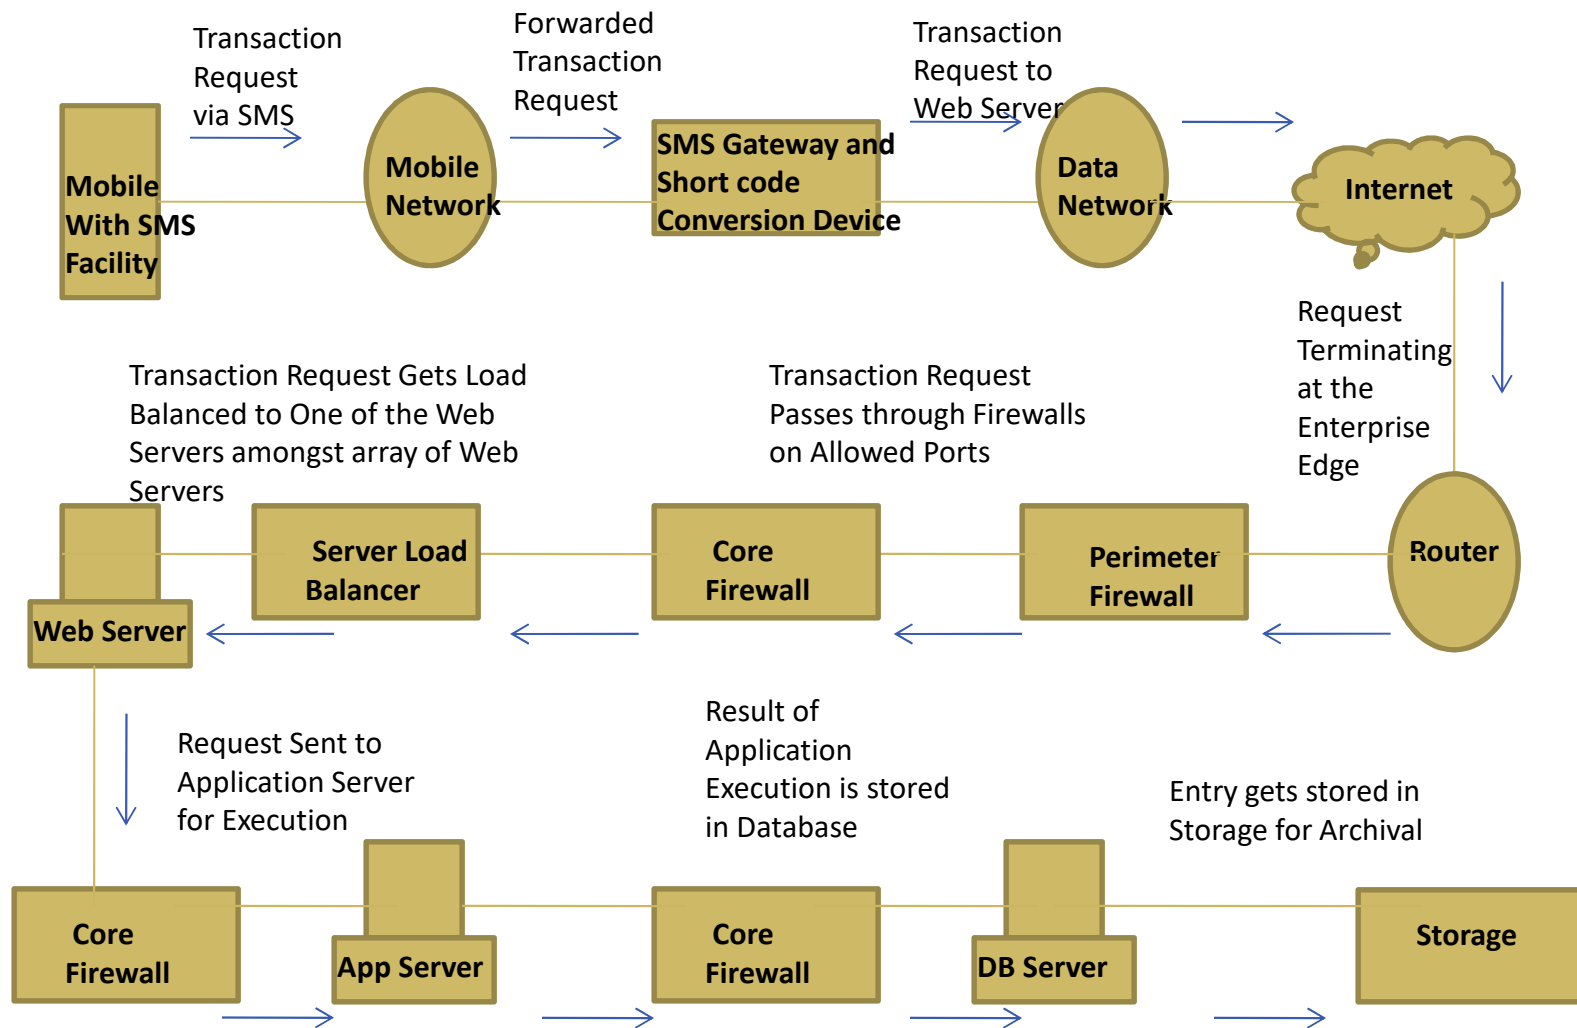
Transaction Request via SMS

Forwarded Transaction Request

Transaction Request to Web Server

Mobile With SMS Facility

Mobile Network

SMS Gateway and Short code Conversion Device

Data Network

Internet

Request Terminating at the Enterprise Edge

Transaction Request Gets Load Balanced to One of the Web Servers amongst array of Web Servers

Transaction Request Passes through Firewalls on Allowed Ports

Web Server

Server Load Balancer

Core Firewall

Perimeter Firewall

Router

Request Sent to Application Server for Execution

Result of Application Execution is stored in Database

Entry gets stored in Storage for Archival

Core Firewall

App Server

Core Firewall

DB Server

Storage